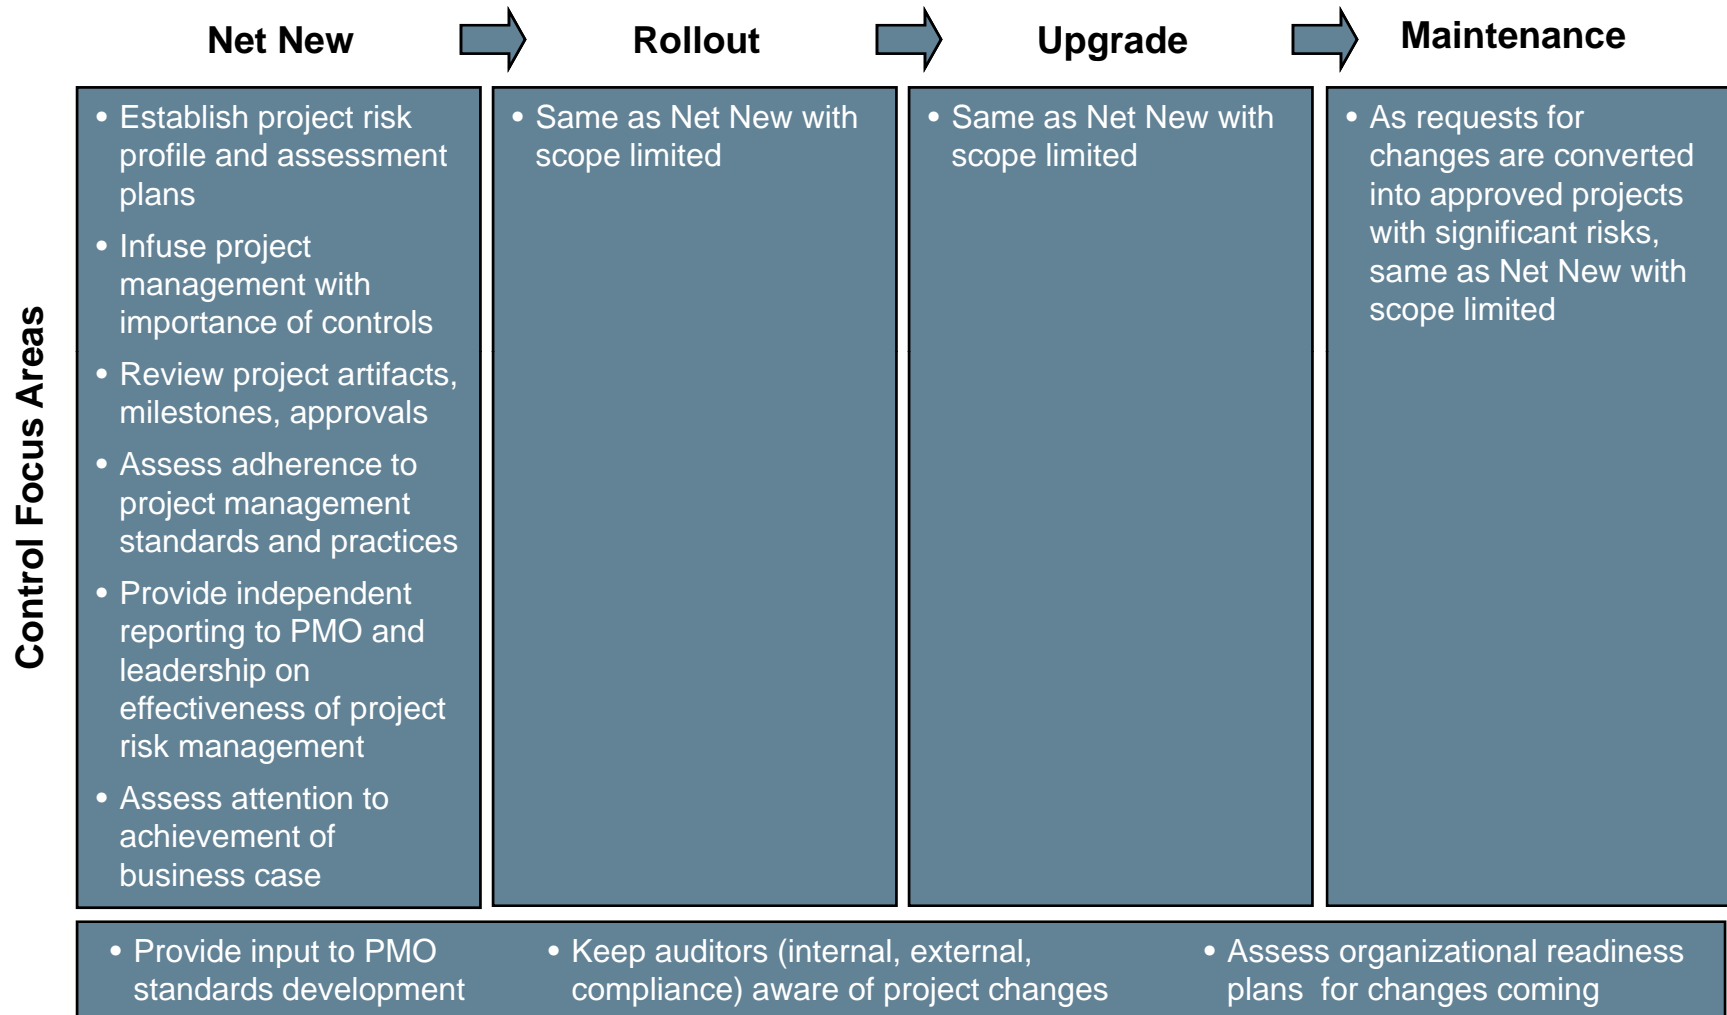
Net New

Rollout

Upgrade

Maintenance

Control Focus Areas

• Establish project risk profile and assessment plans
• Infuse project management with importance of controls
• Review project artifacts, milestones, approvals
• Assess adherence to project management standards and practices
• Provide independent reporting to PMO and leadership on effectiveness of project risk management
• Assess attention to achievement of business case

• Same as Net New with scope limited

• Same as Net New with scope limited

• As requests for changes are converted into approved projects with significant risks, same as Net New with scope limited

• Provide input to PMO standards development

• Keep auditors (internal, external, compliance) aware of project changes

• Assess organizational readiness plans for changes coming